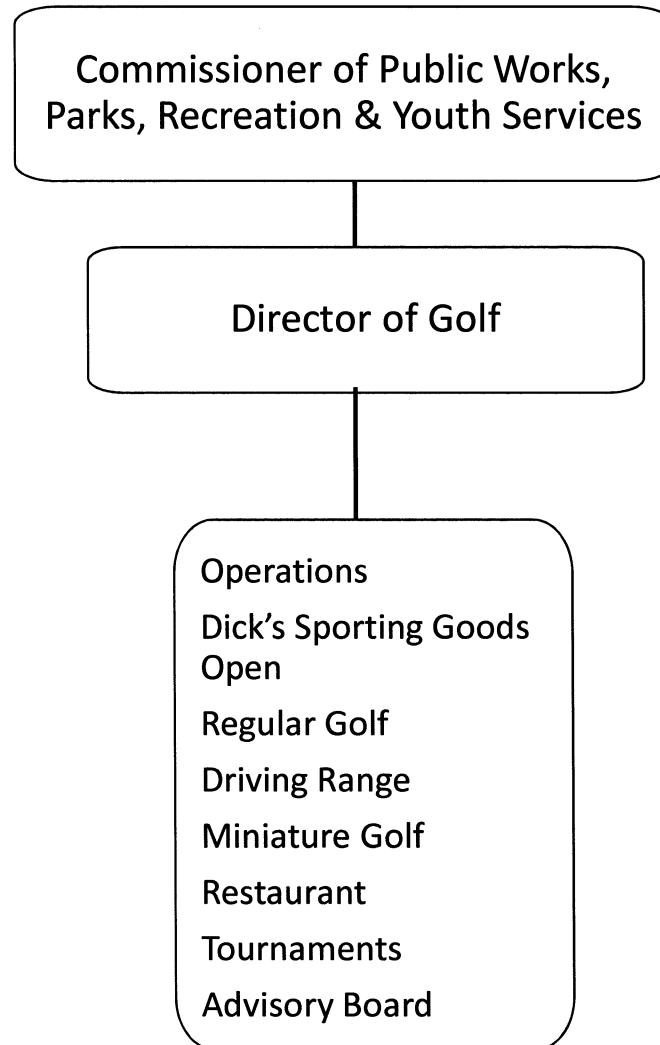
Commissioner of Public Works, Parks, Recreation & Youth Services

Director of Golf

Operations
Dick's Sporting Goods Open
Regular Golf
Driving Range
Miniature Golf
Restaurant
Tournaments
Advisory Board